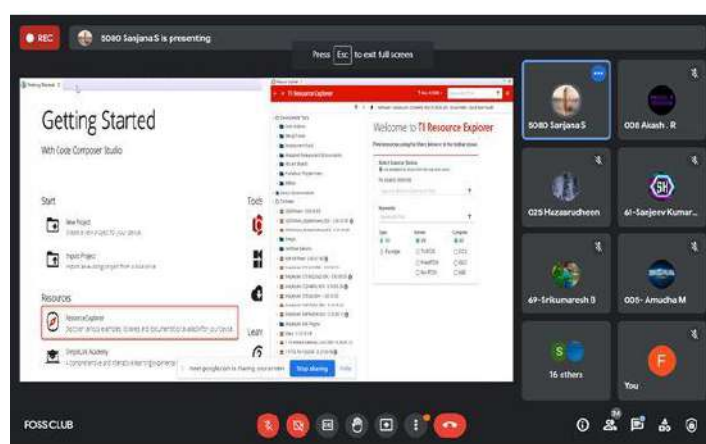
REC
5080 Sanjana S is presenting
Press Esc to exit full screen

Getting Started
With Code Composer Studio

Start
New Project
Import Project

Resources
Resource Explorer
SimpleLink Academy

Tools
Learn

TI Resource Explorer
Welcome to TI Resource Explorer

meet.google.com is sharing your screen.
Stop sharing
Hide

5080 Sanjana S
008 Akash . R
025 Hazarudheen
61-Sanjeev Kumar...
69-Srikumaresh B
005- Amudha M
16 others
You

FOSS CLUB